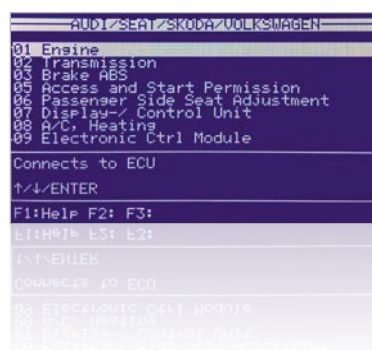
AUDI/SEAT/SKODA/VOLKSWAGEN

01 Engine
02 Transmission
03 Brake ABS
05 Access and Start Permission
06 Passenger Side Seat Adjustment
07 Display-/ Control Unit
08 A/C, Heating
09 Electronic Ctrl Module

Connects to ECU

↑/↓/ENTER

F1:Help F2: F3: